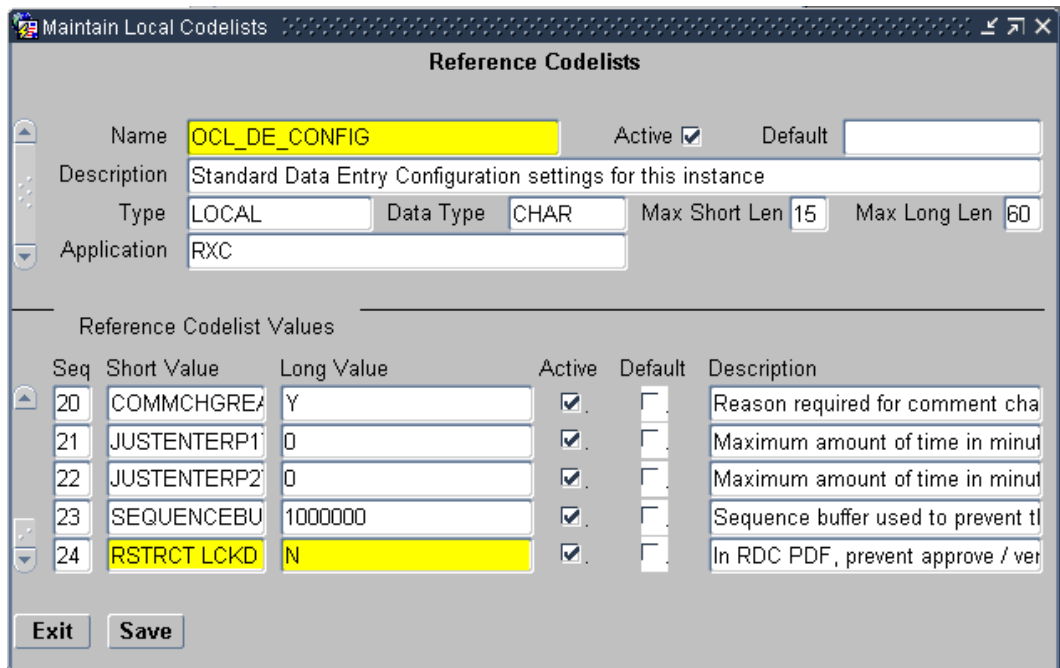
Maintain Local Codelists

Reference Codelists

Name OCL_DE_CONFIG Active Default
Description Standard Data Entry Configuration settings for this instance
Type LOCAL Data Type CHAR Max Short Len 15 Max Long Len 60
Application RXC

Reference Codelist Values

| Seq | Short Value | Long Value | Active | Default | Description |
|---|---|---|---|---|---|
| 20 | COMMCHGREA | Y | ☑ | ☐ | Reason required for comment cha |
| 21 | JUSTENTERP1 | 0 | ☑ | ☐ | Maximum amount of time in minut |
| 22 | JUSTENTERP2 | 0 | ☑ | ☐ | Maximum amount of time in minut |
| 23 | SEQUENCEBU | 1000000 | ☑ | ☐ | Sequence buffer used to prevent t |
| 24 | RSTRCT LCKD | N | ☑ | ☐ | In RDC PDF, prevent approve / ver |

Exit Save